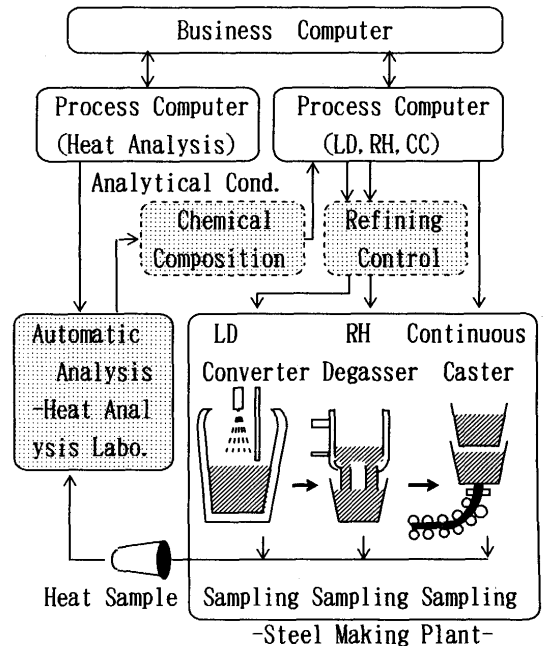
Business Computer

Process Computer (Heat Analysis)

Process Computer (LD, RH, CC)

Analytical Cond.

Chemical Composition

Refining Control

Automatic Analysis -Heat Analysis Labo.

LD Converter

RH Degasser

Continuous Caster

Heat Sample

Sampling Sampling Sampling

-Steel Making Plant-